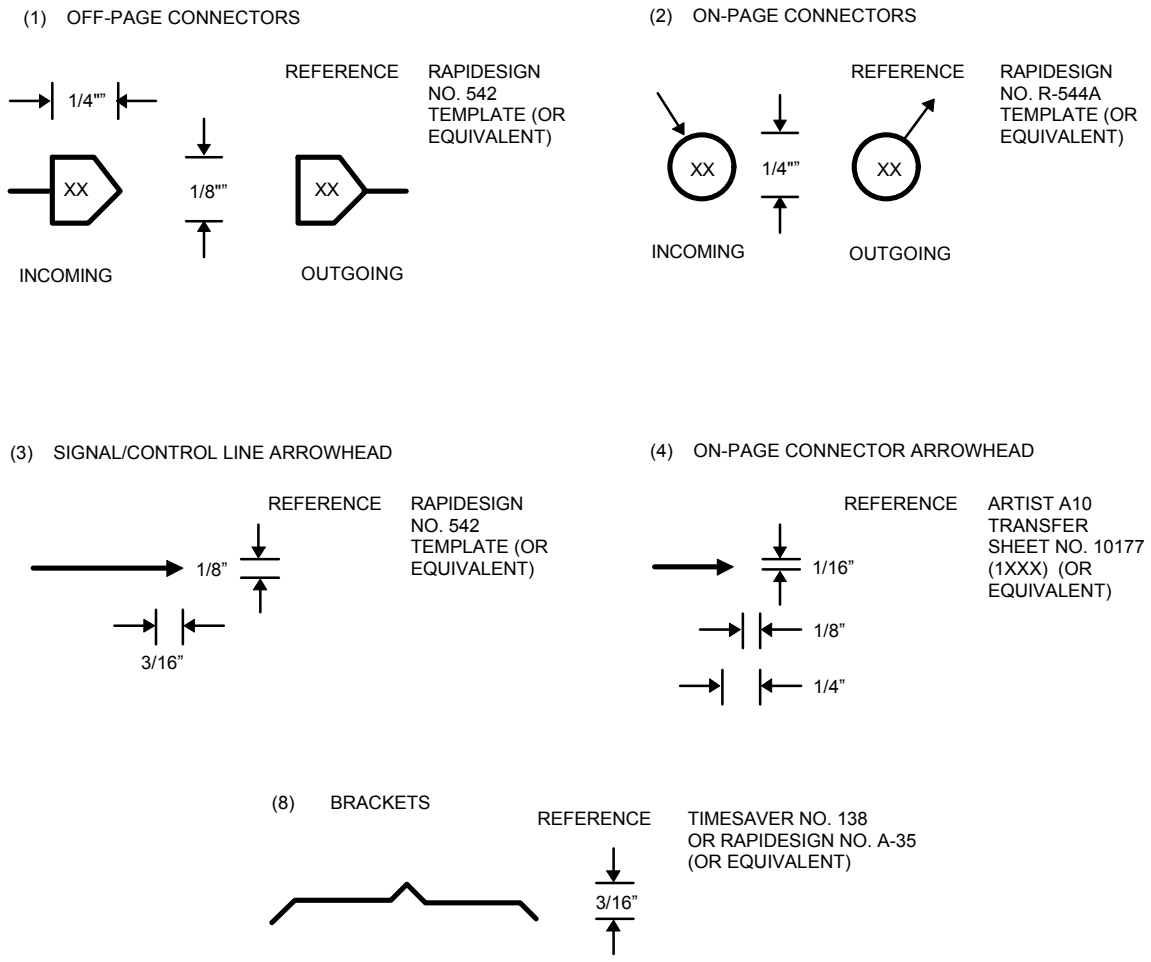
(1) OFF-PAGE CONNECTORS

1/4""

XX

1/8""

XX

REFERENCE RAPIDESIGN NO. 542 TEMPLATE (OR EQUIVALENT)

INCOMING

OUTGOING

(2) ON-PAGE CONNECTORS

XX

1/4""

XX

REFERENCE RAPIDESIGN NO. R-544A TEMPLATE (OR EQUIVALENT)

INCOMING

OUTGOING

(3) SIGNAL/CONTROL LINE ARROWHEAD

REFERENCE RAPIDESIGN NO. 542 TEMPLATE (OR EQUIVALENT)

1/8"

3/16"

(4) ON-PAGE CONNECTOR ARROWHEAD

REFERENCE ARTIST A10 TRANSFER SHEET NO. 10177 (1XXX) (OR EQUIVALENT)

1/16"

1/8"

1/4"

(8) BRACKETS

REFERENCE TIMESAVER NO. 138 OR RAPIDESIGN NO. A-35 (OR EQUIVALENT)

3/16"